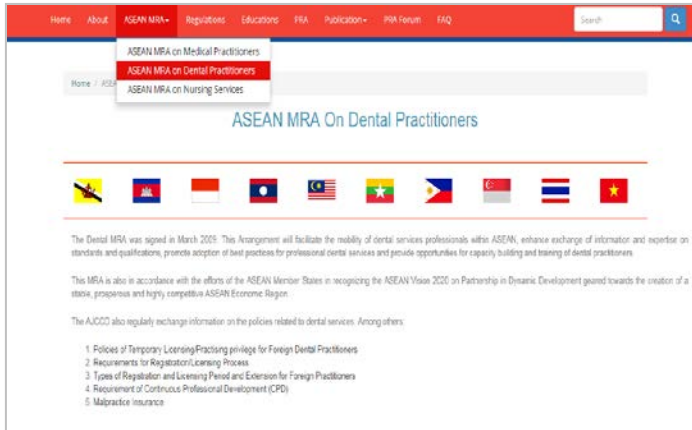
Home About ASEAN MRA▾ Regulations Educations PRA Publication▾ PRA Forum FAQ

Search

ASEAN MRA on Medical Practitioners
ASEAN MRA on Dental Practitioners
ASEAN MRA on Nursing Services

Home / ASE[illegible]

ASEAN MRA On Dental Practitioners

The Dental MRA was signed in March 2009. This Arrangement will facilitate the mobility of dental services professionals within ASEAN, enhance exchange of information and expertise on standards and qualifications, promote adoption of best practices for professional dental services and provide opportunities for capacity building and training of dental practitioners.

This MRA is also in accordance with the efforts of the ASEAN Member States in recognizing the ASEAN Vision 2020 on Partnership in Dynamic Development geared towards the creation of a stable, prosperous and highly competitive ASEAN Economic Region.

The AJCCD also regularly exchange information on the policies related to dental services. Among others:

1. Policies of Temporary Licensing/Practising privilege for Foreign Dental Practitioners
2. Requirements for Registration/Licensing Process
3. Types of Registration and Licensing Period and Extension for Foreign Practitioners
4. Requirement of Continuous Professional Development (CPD)
5. Malpractice Insurance